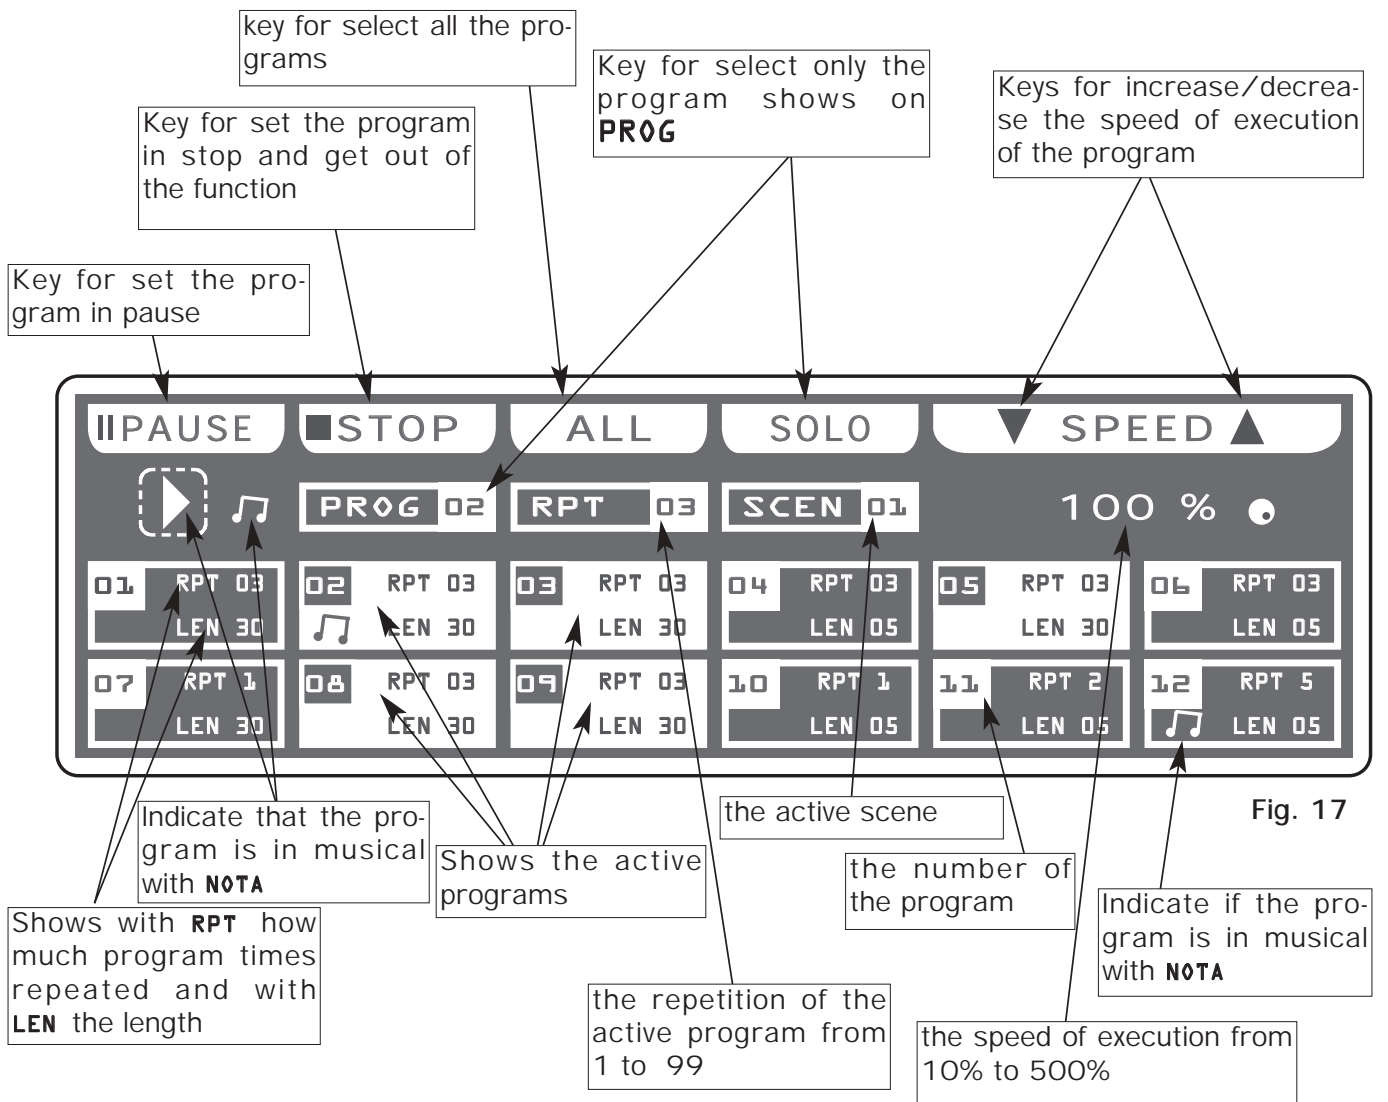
key for select all the programs

Key for select only the program shows on PROG

Keys for increase/decrease the speed of execution of the program

Key for set the program in stop and get out of the function

Key for set the program in pause

IIPAUSE

■STOP

ALL

SOLO

▼ SPEED ▲

PROG 02

RPT 03

SCEN 01

100 %

| 01 RPT 03 LEN 30 | 02 RPT 03 LEN 30 | 03 RPT 03 LEN 30 | 04 RPT 03 LEN 05 | 05 RPT 03 LEN 30 | 06 RPT 03 LEN 05 |
|---|---|---|---|---|---|
| 07 RPT 1 LEN 30 | 08 RPT 03 LEN 30 | 09 RPT 03 LEN 30 | 10 RPT 1 LEN 05 | 11 RPT 2 LEN 05 | 12 RPT 5 LEN 05 |

the active scene

Fig. 17

Indicate that the program is in musical with NOTA

Shows the active programs

the number of the program

Indicate if the program is in musical with NOTA

Shows with RPT how much program times repeated and with LEN the length

the repetition of the active program from 1 to 99

the speed of execution from 10% to 500%